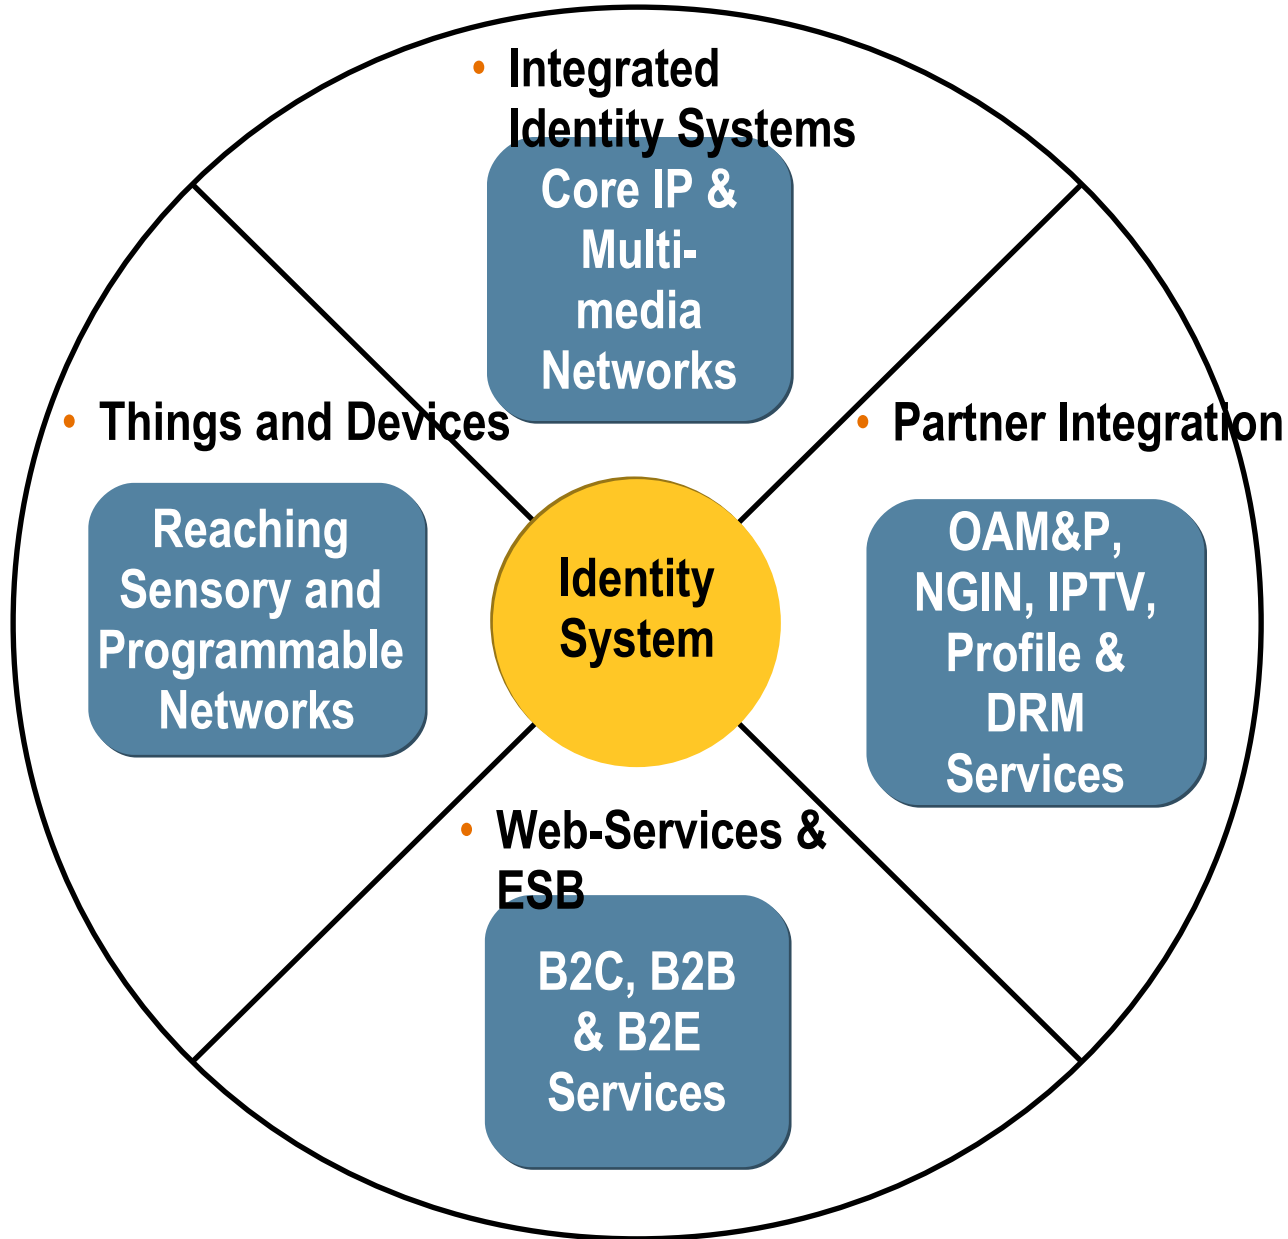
• Integrated Identity Systems

Core IP & Multimedia Networks

• Things and Devices

Reaching Sensory and Programmable Networks

Identity System

• Partner Integration

OAM&P, NGIN, IPTV, Profile & DRM Services

• Web-Services & ESB

B2C, B2B & B2E Services